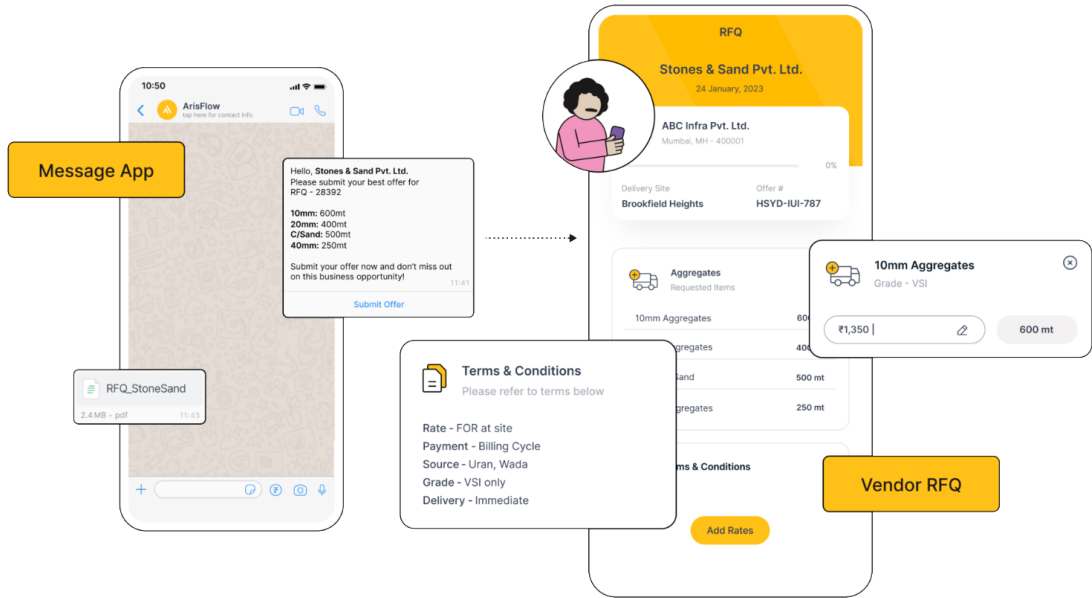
10:50

ArisFlow
tap here for contact info

Message App

Hello, Stones & Sand Pvt. Ltd.
Please submit your best offer for RFQ - 28392

10mm: 600mt
20mm: 400mt
C/Sand: 500mt
40mm: 250mt

Submit your offer now and don't miss out on this business opportunity!
11:41

Submit Offer

RFQ_StoneSand
2.4 MB - pdf
11:45

RFQ

Stones & Sand Pvt. Ltd.
24 January, 2023

ABC Infra Pvt. Ltd.
Mumbai, MH - 400001
0%

Delivery Site
Brookfield Heights
Offer #
HSYD-IUI-787

Aggregates
Requested Items

10mm Aggregates 60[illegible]
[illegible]ggregates 40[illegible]
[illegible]Sand 500 mt
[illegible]ggregates 250 mt

10mm Aggregates
Grade - VSI
₹1,350
600 mt

Terms & Conditions
Please refer to terms below

Rate - FOR at site
Payment - Billing Cycle
Source - Uran, Wada
Grade - VSI only
Delivery - Immediate

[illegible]ms & Conditions

Vendor RFQ

Add Rates